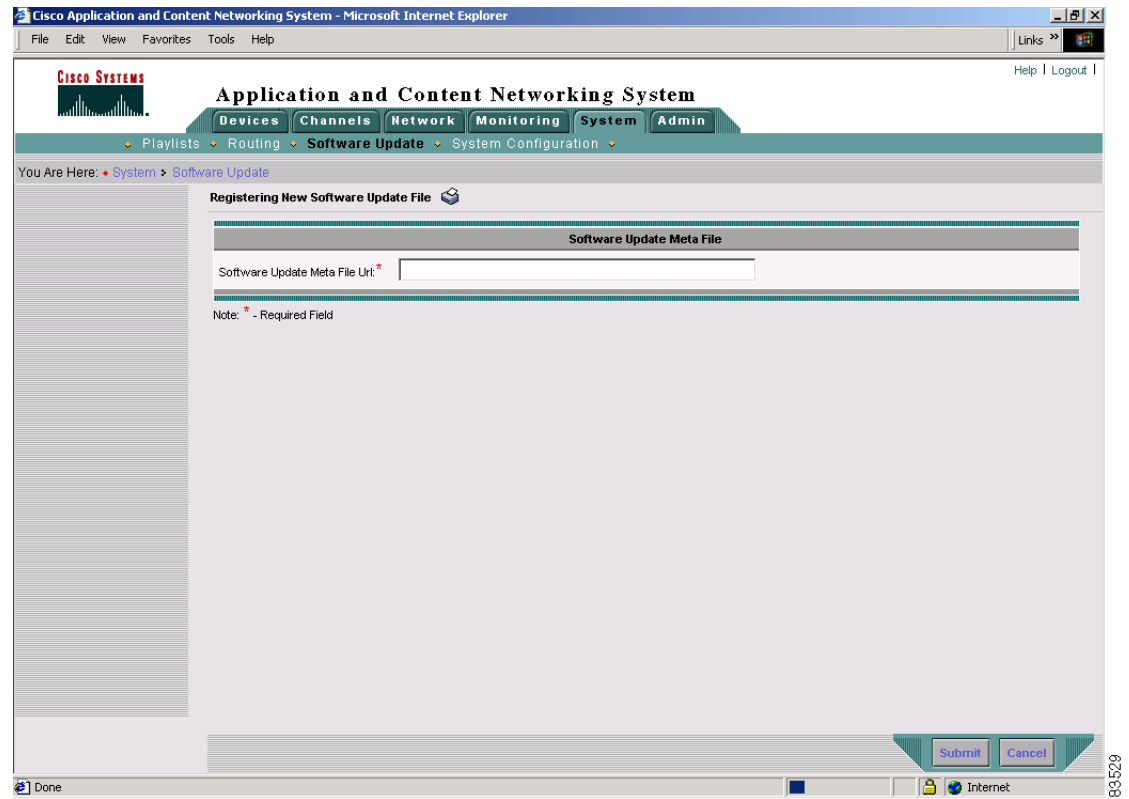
Cisco Application and Content Networking System - Microsoft Internet Explorer

File Edit View Favorites Tools Help

Links »

CISCO SYSTEMS

Help | Logout |

Application and Content Networking System

Devices Channels Network Monitoring System Admin

Playlists Routing Software Update System Configuration

You Are Here: System > Software Update

Registering New Software Update File

Software Update Meta File

Software Update Meta File Url:*

Note: * - Required Field

Submit Cancel

Done

Internet

83529